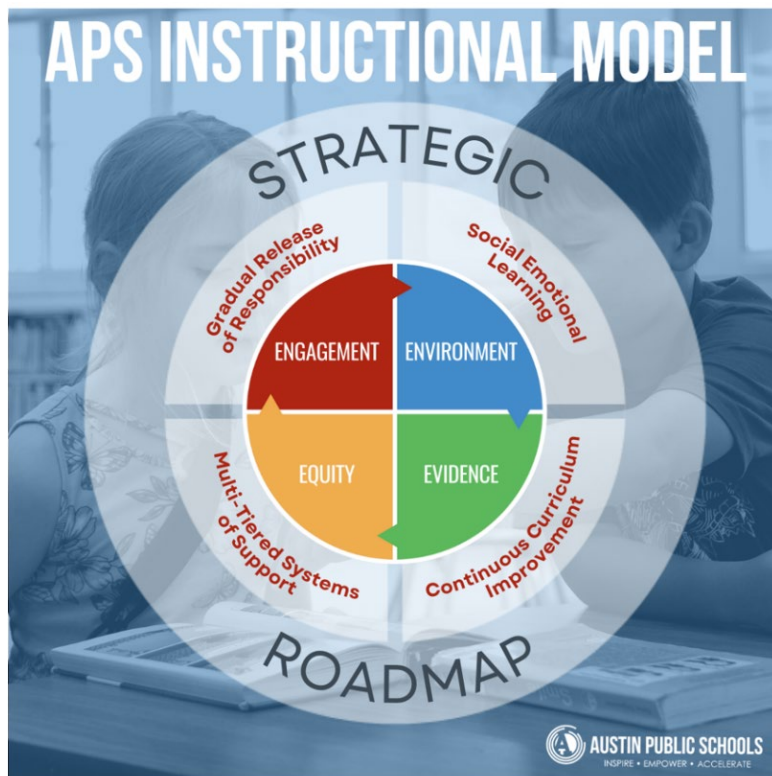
APS INSTRUCTIONAL MODEL

STRATEGIC

Gradual Release of Responsibility

Social Emotional Learning

ENGAGEMENT

ENVIRONMENT

EQUITY

EVIDENCE

Multi-Tiered Systems of Support

Continuous Curriculum Improvement

ROADMAP

AUSTIN PUBLIC SCHOOLS
INSPIRE • EMPOWER • ACCELERATE